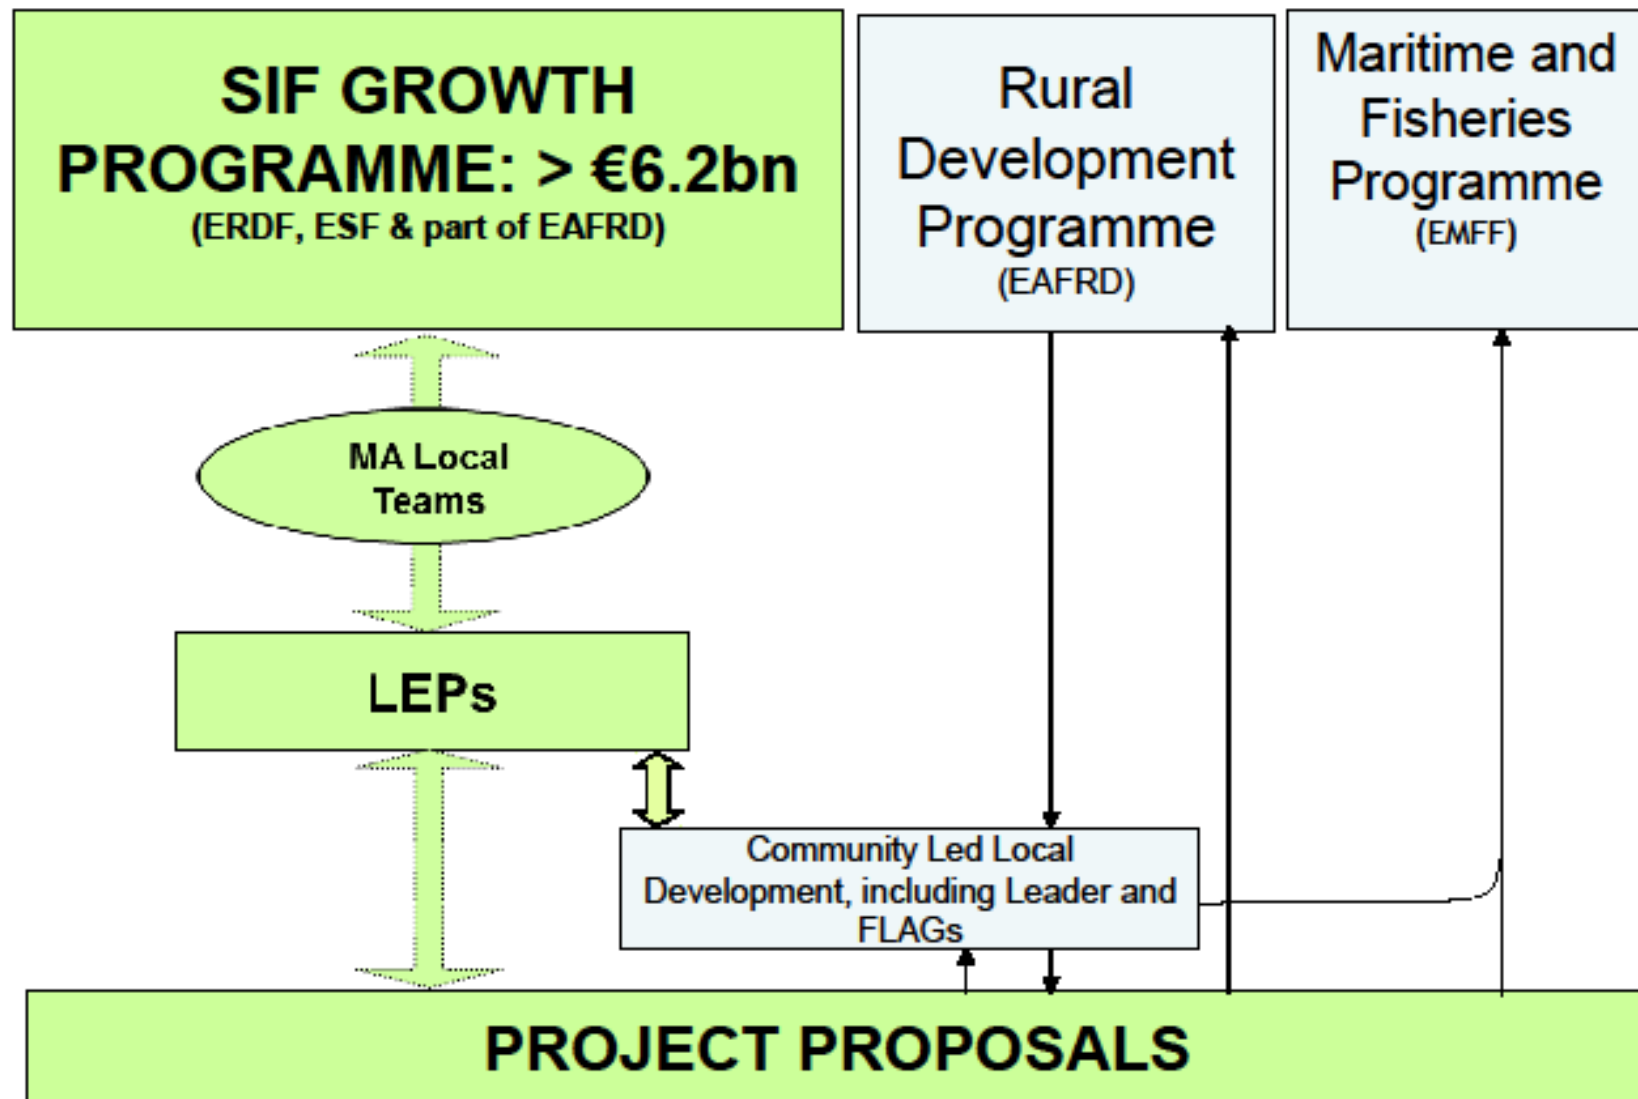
SIF GROWTH PROGRAMME: > €6.2bn
(ERDF, ESF & part of EAFRD)

Rural Development Programme
(EAFRD)

Maritime and Fisheries Programme
(EMFF)

MA Local Teams

LEPs

Community Led Local Development, including Leader and FLAGs

PROJECT PROPOSALS